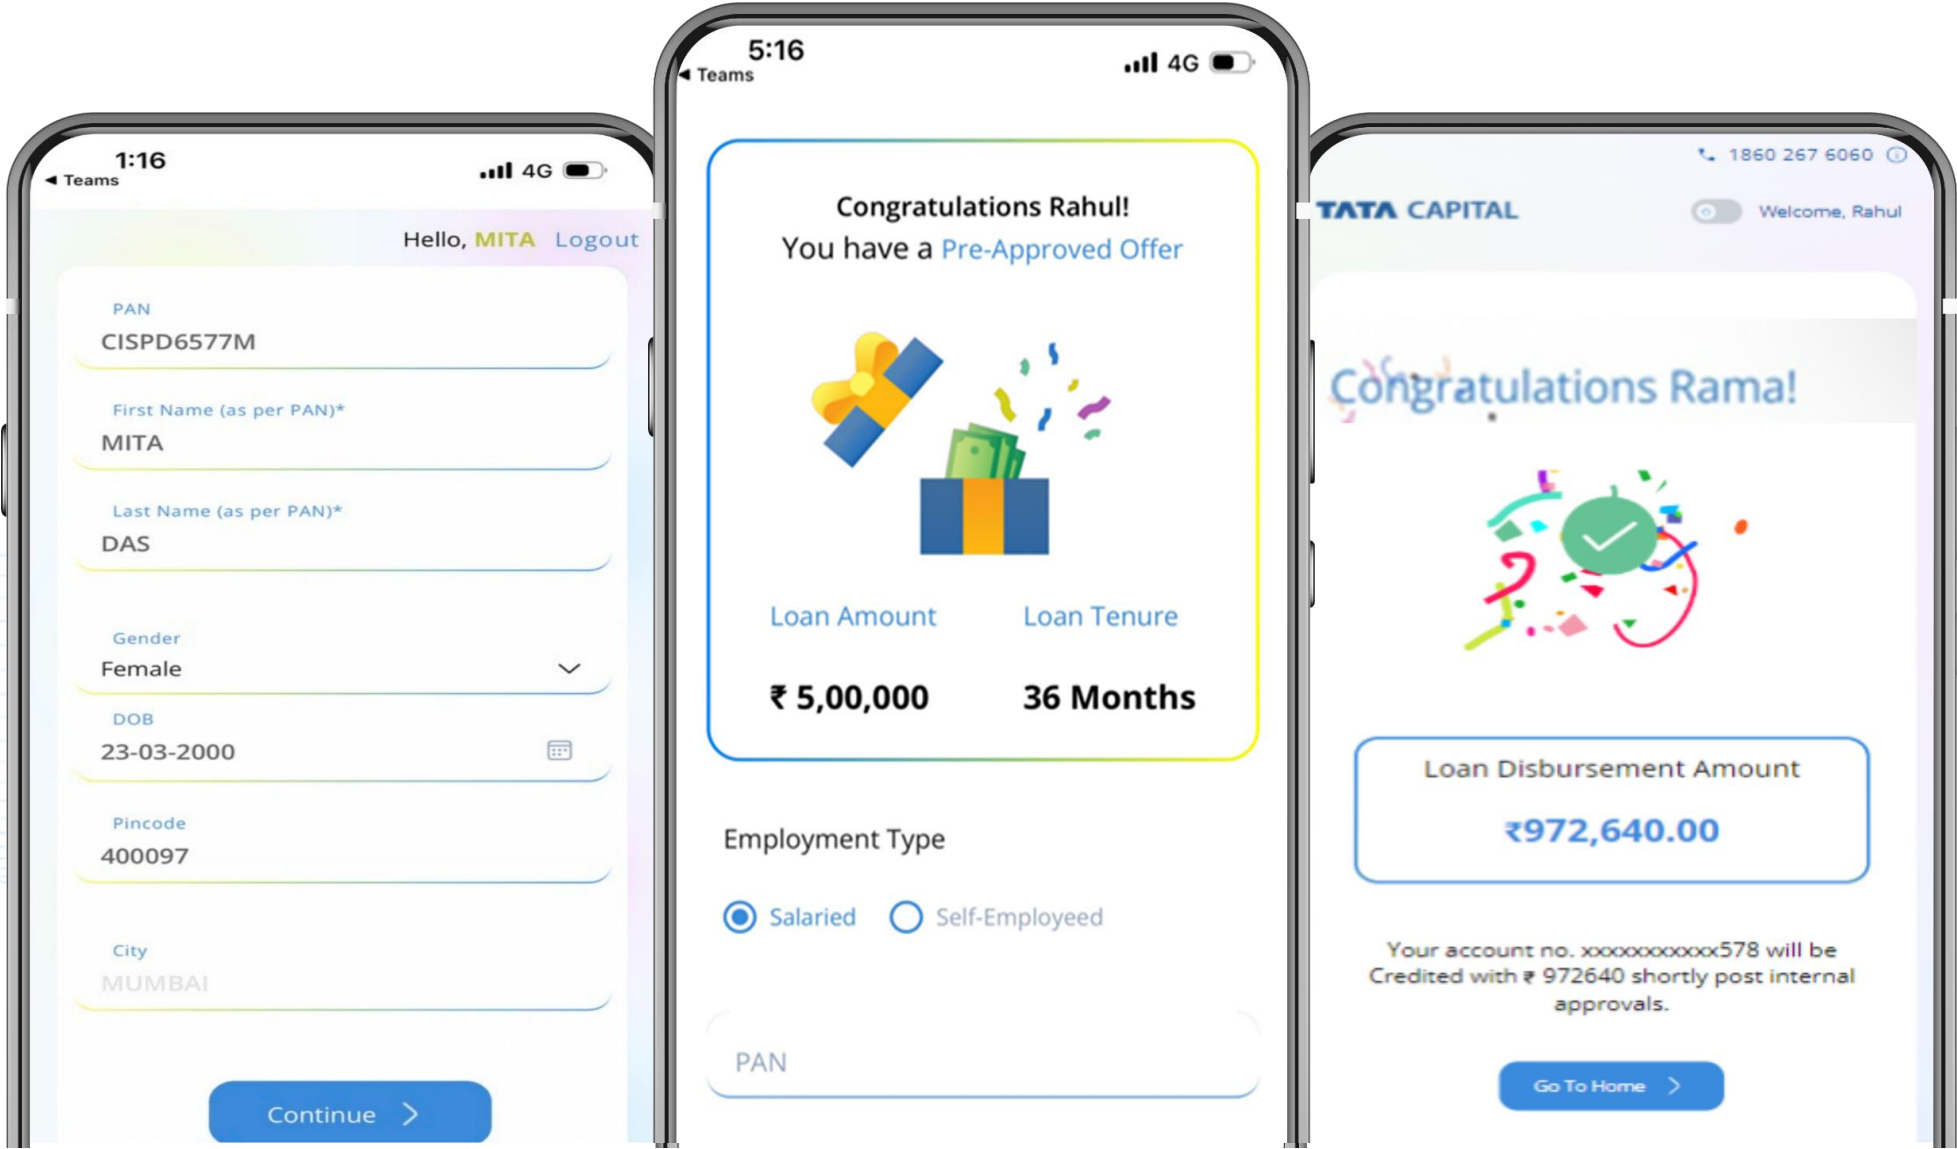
1:16
◀ Teams
4G

Hello, MITA Logout

PAN
CISPD6577M

First Name (as per PAN)*
MITA

Last Name (as per PAN)*
DAS

Gender
Female

DOB
23-03-2000

Pincode
400097

City
MUMBAI

Continue >

5:16
◀ Teams
4G

Congratulations Rahul!
You have a Pre-Approved Offer

Loan Amount
₹ 5,00,000

Loan Tenure
36 Months

Employment Type

Salaried
Self-Employeed

PAN

1860 267 6060

TATA CAPITAL
Welcome, Rahul

Congratulations Rama!

Loan Disbursement Amount
₹972,640.00

Your account no. xxxxxxxxxxx578 will be Credited with ₹ 972640 shortly post internal approvals.

Go To Home >